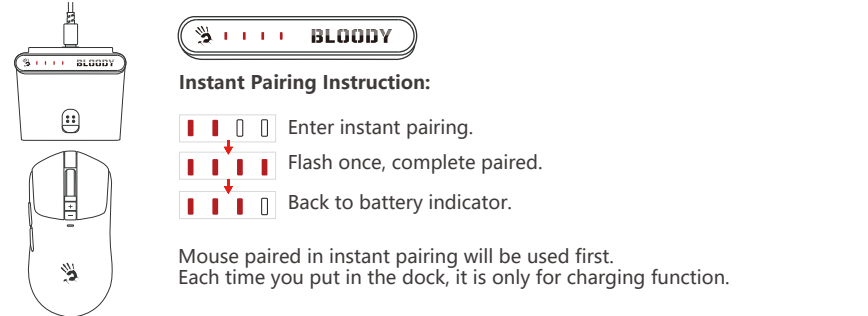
BLOODY

BLOODY

Instant Pairing Instruction:

Enter instant pairing.

Flash once, complete paired.

Back to battery indicator.

Mouse paired in instant pairing will be used first.
Each time you put in the dock, it is only for charging function.